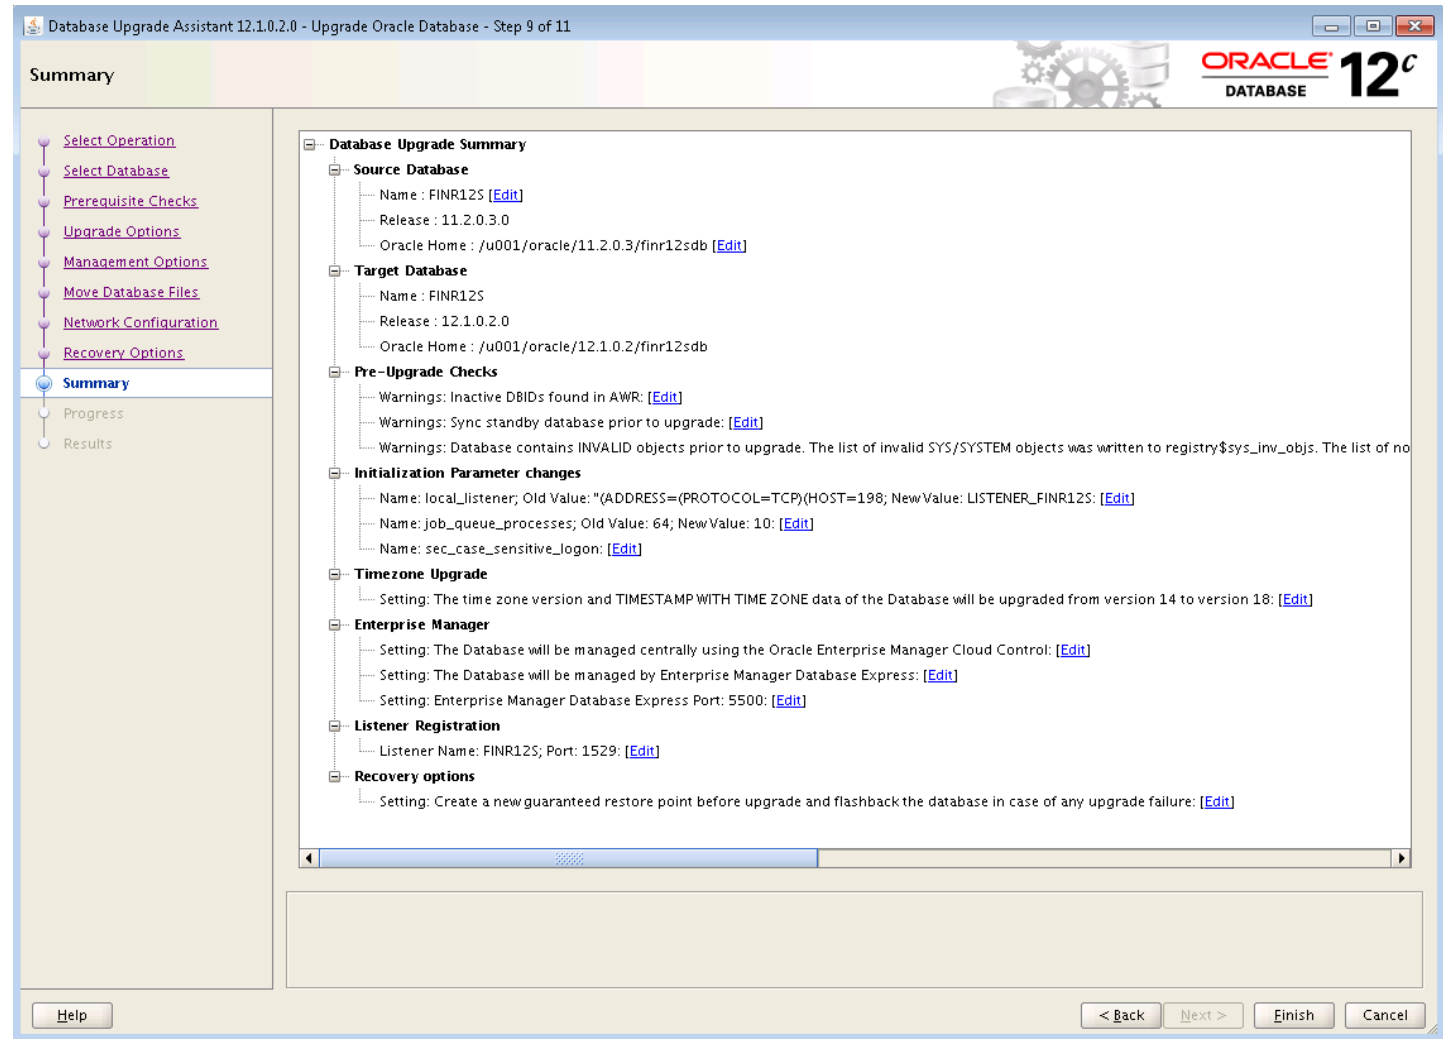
Database Upgrade Assistant 12.1.0.2.0 - Upgrade Oracle Database - Step 9 of 11

Summary

ORACLE DATABASE 12c

Select Operation
Select Database
Prerequisite Checks
Upgrade Options
Management Options
Move Database Files
Network Configuration
Recovery Options
Summary
Progress
Results

Database Upgrade Summary
Source Database
Name : FINR12S [Edit]
Release : 11.2.0.3.0
Oracle Home : /u001/oracle/11.2.0.3/finr12sdb [Edit]
Target Database
Name : FINR12S
Release : 12.1.0.2.0
Oracle Home : /u001/oracle/12.1.0.2/finr12sdb
Pre-Upgrade Checks
Warnings: Inactive DBIDs found in AWR: [Edit]
Warnings: Sync standby database prior to upgrade: [Edit]
Warnings: Database contains INVALID objects prior to upgrade. The list of invalid SYS/SYSTEM objects was written to registry$sys_inv_objs. The list of no
Initialization Parameter changes
Name: local_listener; Old Value: "(ADDRESS=(PROTOCOL=TCP)(HOST=198; New Value: LISTENER_FINR12S: [Edit]
Name: job_queue_processes; Old Value: 64; New Value: 10: [Edit]
Name: sec_case_sensitive_logon: [Edit]
Timezone Upgrade
Setting: The time zone version and TIMESTAMP WITH TIME ZONE data of the Database will be upgraded from version 14 to version 18: [Edit]
Enterprise Manager
Setting: The Database will be managed centrally using the Oracle Enterprise Manager Cloud Control: [Edit]
Setting: The Database will be managed by Enterprise Manager Database Express: [Edit]
Setting: Enterprise Manager Database Express Port: 5500: [Edit]
Listener Registration
Listener Name: FINR12S; Port: 1529: [Edit]
Recovery options
Setting: Create a new guaranteed restore point before upgrade and flashback the database in case of any upgrade failure: [Edit]

Help
< Back
Next >
Finish
Cancel